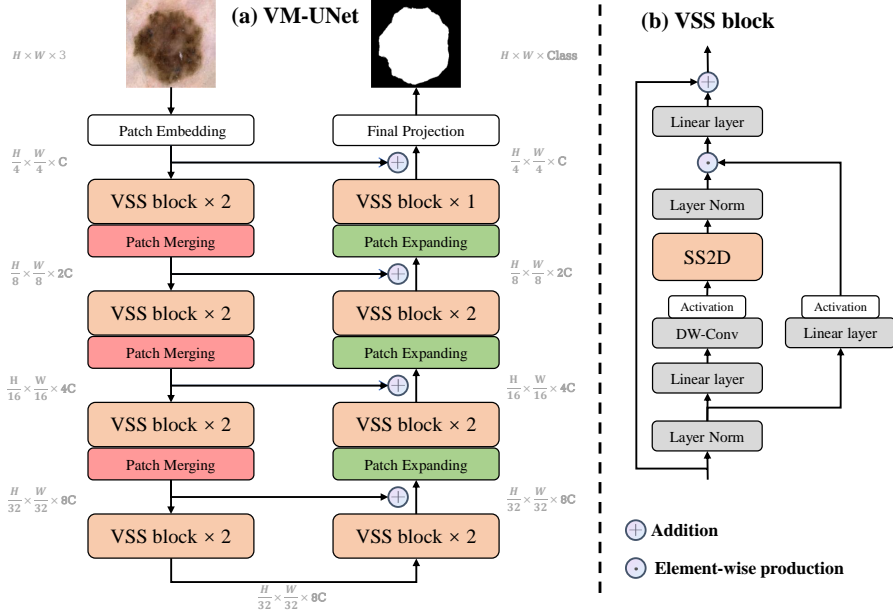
(a) VM-UNet

$H \times W \times 3$

$H \times W \times$ Class

Patch Embedding

Final Projection

$\frac{H}{4} \times \frac{W}{4} \times C$

$\frac{H}{4} \times \frac{W}{4} \times C$

VSS block × 2

VSS block × 1

Patch Merging

Patch Expanding

$\frac{H}{8} \times \frac{W}{8} \times 2C$

$\frac{H}{8} \times \frac{W}{8} \times 2C$

VSS block × 2

VSS block × 2

Patch Merging

Patch Expanding

$\frac{H}{16} \times \frac{W}{16} \times 4C$

$\frac{H}{16} \times \frac{W}{16} \times 4C$

VSS block × 2

VSS block × 2

Patch Merging

Patch Expanding

$\frac{H}{32} \times \frac{W}{32} \times 8C$

$\frac{H}{32} \times \frac{W}{32} \times 8C$

VSS block × 2

VSS block × 2

$\frac{H}{32} \times \frac{W}{32} \times 8C$

(b) VSS block

Linear layer

Layer Norm

SS2D

Activation

DW-Conv

Linear layer

Layer Norm

Activation

Linear layer

Addition

Element-wise production